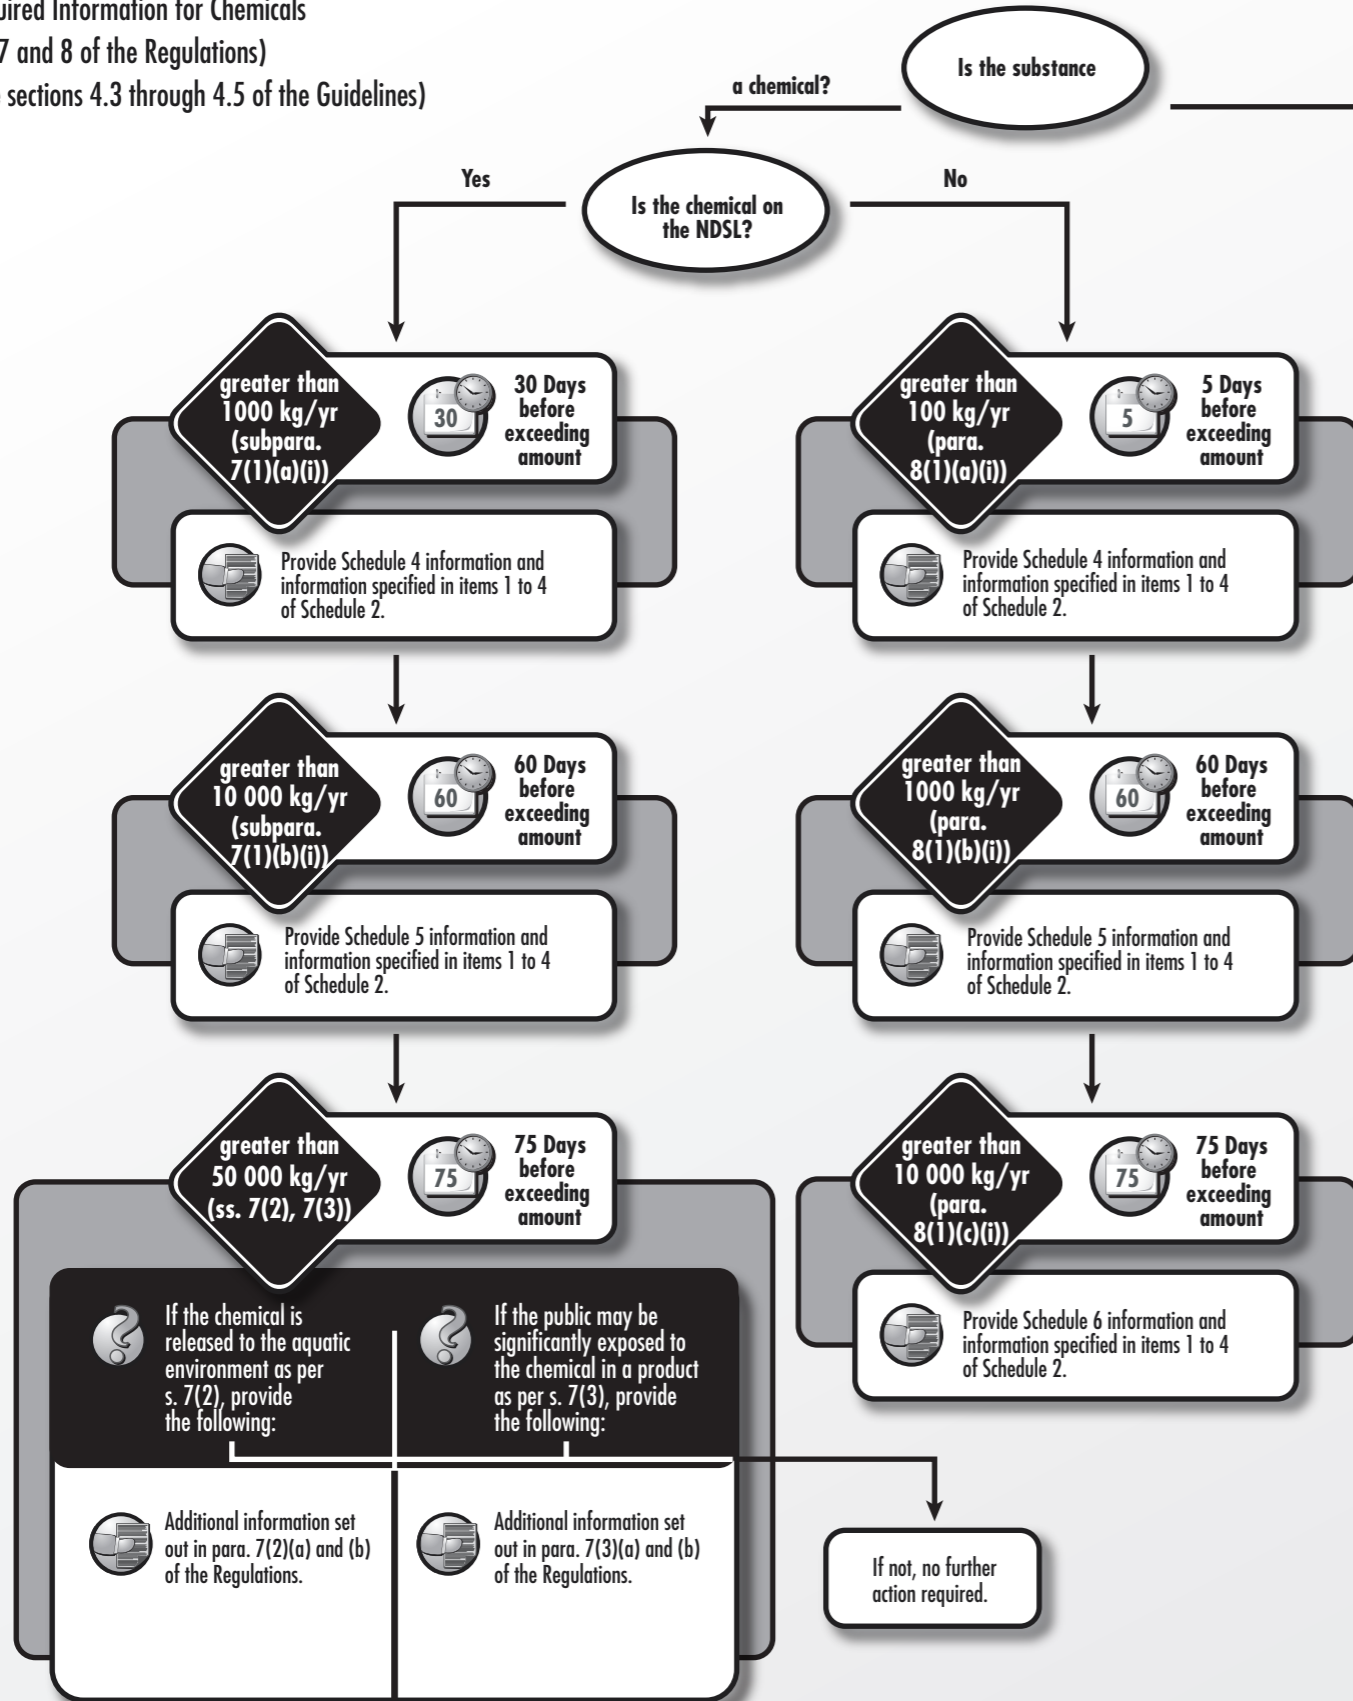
uired Information for Chemicals
7 and 8 of the Regulations)
sections 4.3 through 4.5 of the Guidelines)

Is the substance

a chemical?

Yes

No

Is the chemical on the NDSL?

greater than 1000 kg/yr (subpara. 7(1)(a)(i))

30

30 Days before exceeding amount

Provide Schedule 4 information and information specified in items 1 to 4 of Schedule 2.

greater than 10 000 kg/yr (subpara. 7(1)(b)(i))

60

60 Days before exceeding amount

Provide Schedule 5 information and information specified in items 1 to 4 of Schedule 2.

greater than 50 000 kg/yr (ss. 7(2), 7(3))

75

75 Days before exceeding amount

If the chemical is released to the aquatic environment as per s. 7(2), provide the following:

If the public may be significantly exposed to the chemical in a product as per s. 7(3), provide the following:

Additional information set out in para. 7(2)(a) and (b) of the Regulations.

Additional information set out in para. 7(3)(a) and (b) of the Regulations.

greater than 100 kg/yr (para. 8(1)(a)(i))

5

5 Days before exceeding amount

Provide Schedule 4 information and information specified in items 1 to 4 of Schedule 2.

greater than 1000 kg/yr (para. 8(1)(b)(i))

60

60 Days before exceeding amount

Provide Schedule 5 information and information specified in items 1 to 4 of Schedule 2.

greater than 10 000 kg/yr (para. 8(1)(c)(i))

75

75 Days before exceeding amount

Provide Schedule 6 information and information specified in items 1 to 4 of Schedule 2.

If not, no further action required.